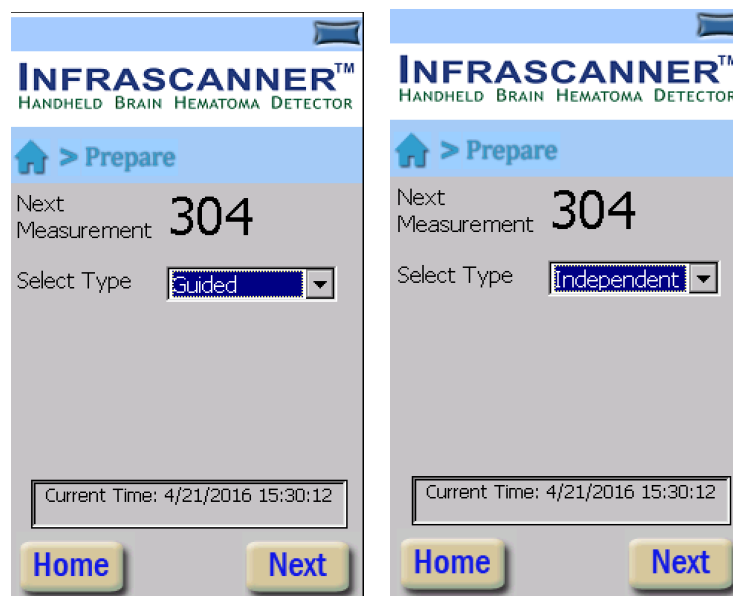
INFRASCANNER™
HANDHELD BRAIN HEMATOMA DETECTOR

> Prepare

Next Measurement 304

Select Type Guided

Current Time: 4/21/2016 15:30:12

Home Next

INFRASCANNER™
HANDHELD BRAIN HEMATOMA DETECTOR

> Prepare

Next Measurement 304

Select Type Independent

Current Time: 4/21/2016 15:30:12

Home Next